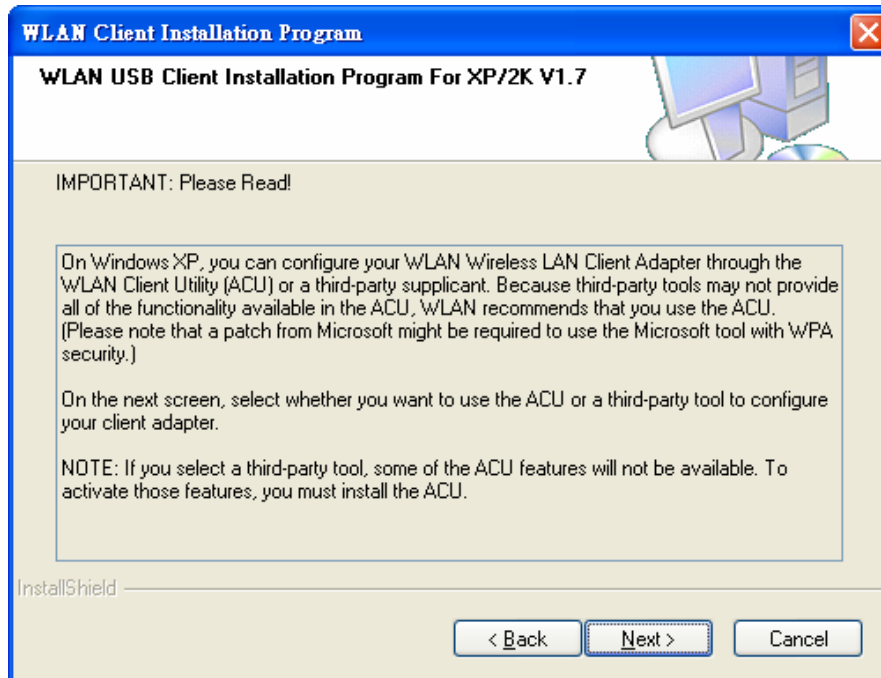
WLAN Client Installation Program

WLAN USB Client Installation Program For XP/2K V1.7

IMPORTANT: Please Read!

On Windows XP, you can configure your WLAN Wireless LAN Client Adapter through the WLAN Client Utility (ACU) or a third-party supplicant. Because third-party tools may not provide all of the functionality available in the ACU, WLAN recommends that you use the ACU. (Please note that a patch from Microsoft might be required to use the Microsoft tool with WPA security.)

On the next screen, select whether you want to use the ACU or a third-party tool to configure your client adapter.

NOTE: If you select a third-party tool, some of the ACU features will not be available. To activate those features, you must install the ACU.

InstallShield

< Back

Next >

Cancel